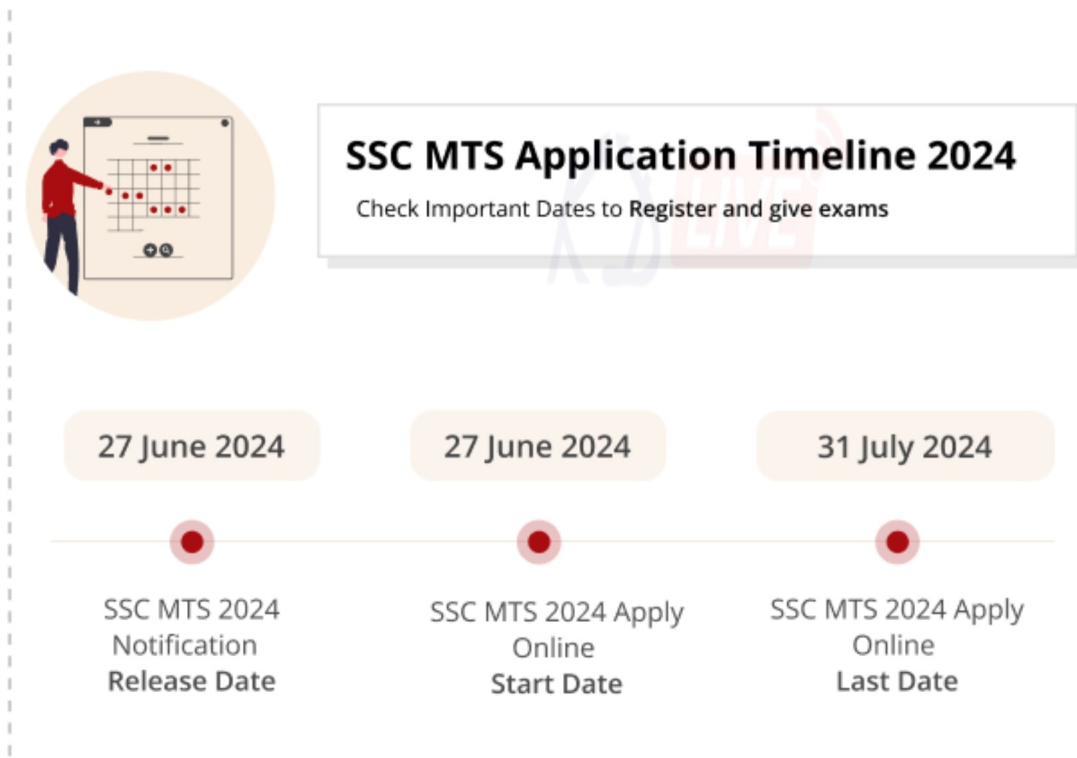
SSC MTS Application Timeline 2024

Check Important Dates to Register and give exams

27 June 2024

27 June 2024

31 July 2024

SSC MTS 2024 Notification Release Date

SSC MTS 2024 Apply Online Start Date

SSC MTS 2024 Apply Online Last Date